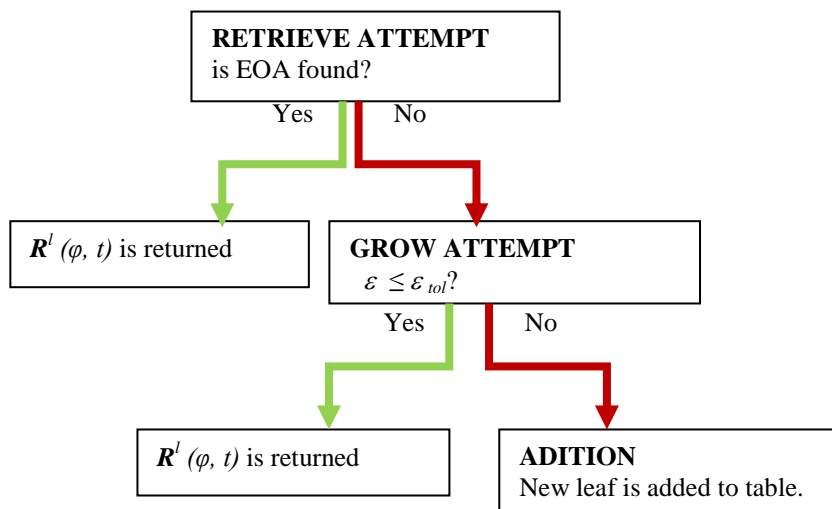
**RETRIEVE ATTEMPT**
is EOA found?

Yes

No

$\boldsymbol{R}^{l}(\varphi, t)$ is returned

**GROW ATTEMPT**
$\varepsilon \leq \varepsilon_{tol}$?

Yes

No

$\boldsymbol{R}^{l}(\varphi, t)$ is returned

**ADITION**
New leaf is added to table.